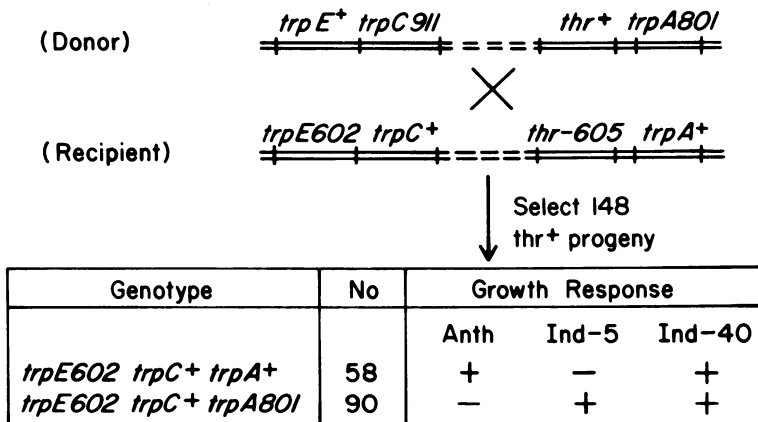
(Donor) $trpE^{+}$ $trpC911$ $thr^{+}$ $trpA801$

(Recipient) $trpE602$ $trpC^{+}$ $thr$-$605$ $trpA^{+}$

Select 148 $thr^{+}$ progeny

| Genotype | No | Growth Response | | |
|---|---|---|---|---|
| | | Anth | Ind-5 | Ind-40 |
| $trpE602$ $trpC^{+}$ $trpA^{+}$ | 58 | + | − | + |
| $trpE602$ $trpC^{+}$ $trpA801$ | 90 | − | + | + |